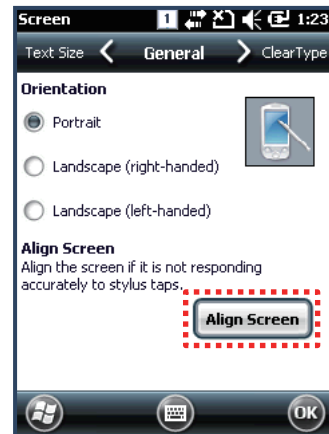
Screen 1 1:23

Text Size General ClearType

Orientation

Portrait

Landscape (right-handed)

Landscape (left-handed)

Align Screen

Align the screen if it is not responding accurately to stylus taps.

Align Screen

OK